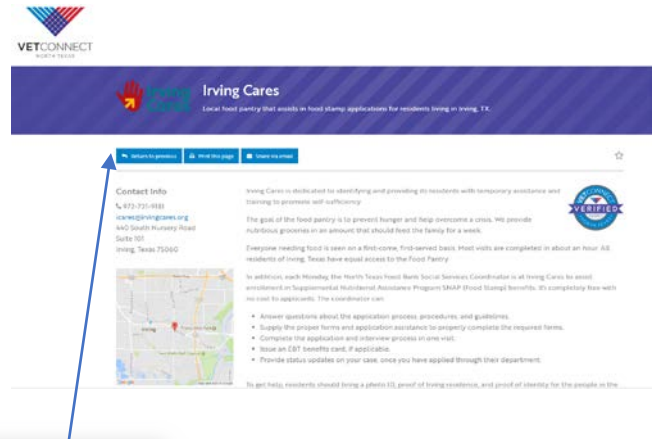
VETCONNECT
NORTH TEXAS

Irving Cares

Local food pantry that assists in food stamp applications for residents living in Irving, TX.

Return to previous | Print this page | Share via email

Contact Info

972-721-9181
icares@irvingcares.org
440 South Nursery Road
Suite 101
Irving, Texas 75060

VETCONNECT VERIFIED

Irving Cares is dedicated to identifying and providing its residents with temporary assistance and training to promote self sufficiency.

The goal of the food pantry is to prevent hunger and help overcome a crisis. We provide nutritious groceries in an amount that should feed the family for a week.

Everyone needing food is seen on a first-come, first-served basis. Most visits are completed in about an hour. All residents of Irving, Texas have equal access to the Food Pantry.

In addition, each Monday the North Texas Food Bank Social Services Coordinator is at Irving Cares to assist enrollment in Supplemental Nutritional Assistance Program SNAP (Food Stamp) benefits. It's completely free with no cost to applicants. The coordinator can:

- Answer questions about the application process, procedures, and guidelines.
- Supply the proper forms and application assistance to properly complete the required forms.
- Complete the application and interview process in one visit.
- Issue an EBT benefits card, if applicable.
- Provide status updates on your case, once you have applied through their department.

To get help, residents should bring a photo ID, proof of Irving residence, and proof of identity for the people in the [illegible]